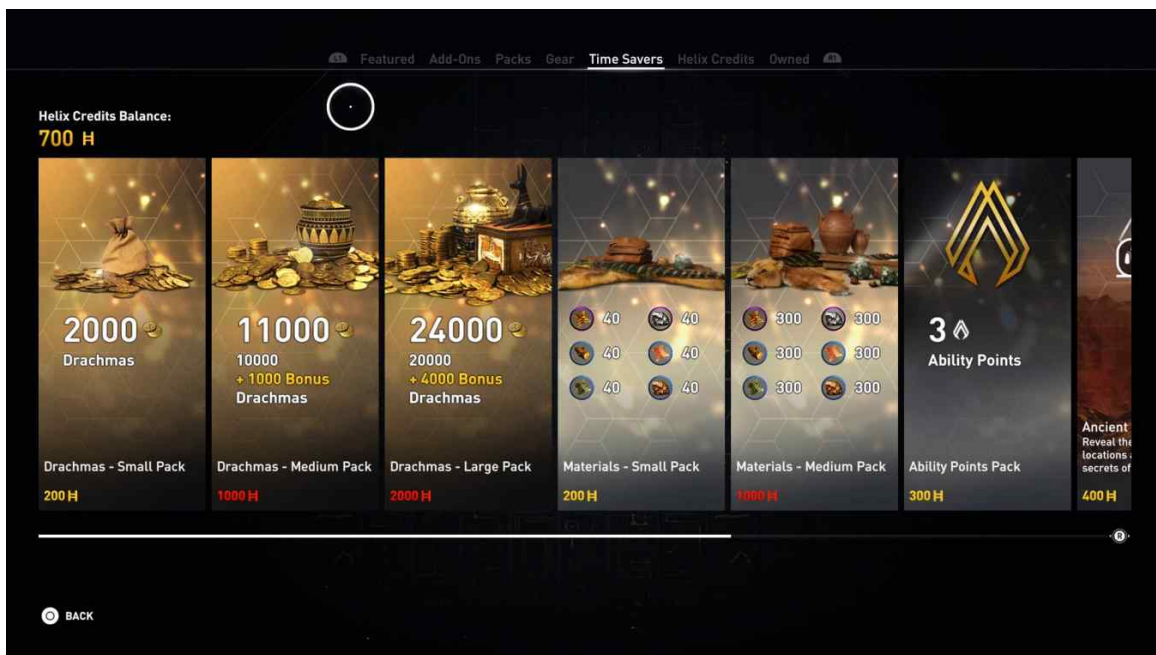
L1 Featured Add-Ons Packs Gear Time Savers Helix Credits Owned R1

Helix Credits Balance:
700 H

2000
Drachmas
Drachmas - Small Pack
200 H

11000
10000
+ 1000 Bonus
Drachmas
Drachmas - Medium Pack
1000 H

24000
20000
+ 4000 Bonus
Drachmas
Drachmas - Large Pack
2000 H

40 40
40 40
40 40
Materials - Small Pack
200 H

300 300
300 300
300 300
Materials - Medium Pack
1000 H

3
Ability Points
Ability Points Pack
300 H

Ancient
Reveal the
locations
secrets of
400 H

BACK